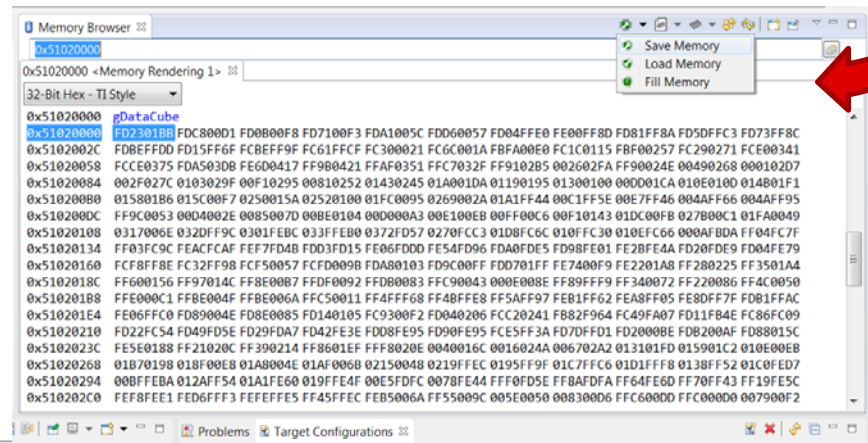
Memory Browser

0x51020000

0x51020000 <Memory Rendering 1>

32-Bit Hex - TI Style

Save Memory
Load Memory
Fill Memory

0x51020000 gDataCube
0x51020000 FD2301BB FDC800D1 FD0B00F8 FD7100F3 FDA1005C FDD60057 FD04FFE0 FE00FF8D FD81FF8A FD5DFFC3 FD73FF8C
0x5102002C FDBEFFDD FD15FF6F FCBEFF9F FC61FFCF FC300021 FC6C001A FBFA00E0 FC1C0115 FBF00257 FC290271 FCE00341
0x51020058 FCCE0375 FDA503DB FE6D0417 FF9B0421 FFAF0351 FFC7032F FF9102B5 002602FA FF90024E 00490268 000102D7
0x51020084 002F027C 0103029F 00F10295 00810252 01430245 01A001DA 01190195 01300100 00DD01CA 010E010D 014B01F1
0x510200B0 015801B6 015C00F7 0250015A 02520100 01FC0095 0269002A 01A1FF44 00C1FF5E 00E7FF46 004AFF66 004AFF95
0x510200DC FF9C0053 00D4002E 0085007D 00BE0104 00D000A3 00E100EB 00FF00C6 00F10143 01DC00FB 027B00C1 01FA0049
0x51020108 0317006E 032DFF9C 0301FEBC 033FFEB0 0372FD57 0270FCC3 01D8FC6C 010FFC30 010EFC66 000AFBDA FF04FC7F
0x51020134 FF03FC9C FEACFCAF FEF7FD4B FDD3FD15 FE06FDDD FE54FD96 FDA0FDE5 FD98FE01 FE2BFE4A FD20FDE9 FD04FE79
0x51020160 FCF8FF8E FC32FF98 FCF50057 FCFD009B FDA80103 FD9C00FF FDD701FF FE7400F9 FE2201A8 FF280225 FF3501A4
0x5102018C FF600156 FF97014C FF8E00B7 FFDF0092 FFDB0083 FFC90043 000E008E FF89FFF9 FF340072 FF220086 FF4C0050
0x510201B8 FFE000C1 FFBE004F FFBE006A FFC50011 FF4FFF68 FF4BFFE8 FF5AFF97 FEB1FF62 FEA8FF05 FE8DFF7F FDB1FFAC
0x510201E4 FE06FFC0 FD89004E FD8E0085 FD140105 FC9300F2 FD040206 FCC20241 FB82F964 FC49FA07 FD11FB4E FC86FC09
0x51020210 FD22FC54 FD49FD5E FD29FDA7 FD42FE3E FDD8FE95 FD90FE95 FCE5FF3A FD7DFFD1 FD2000BE FDB200AF FD88015C
0x5102023C FE5E0188 FF21020C FF390214 FF8601EF FFF8020E 0040016C 0016024A 006702A2 013101FD 015901C2 010E00EB
0x51020268 01B70198 018F00E8 01A8004E 01AF006B 02150048 0219FFEC 0195FF9F 01C7FFC6 01D1FFF8 0138FF52 01C0FED7
0x51020294 00BFFEBA 012AFF54 01A1FE60 019FFE4F 00E5FDFC 0078FE44 FFF0FD5E FF8AFDFA FF64FE6D FF70FF43 FF19FE5C
0x510202C0 FEF8FEE1 FED6FFF3 FEFEFFE5 FF45FFEC FEB5006A FF55009C 005E0050 008300D6 FFC600DD FFC000D0 007900F2

Problems Target Configurations